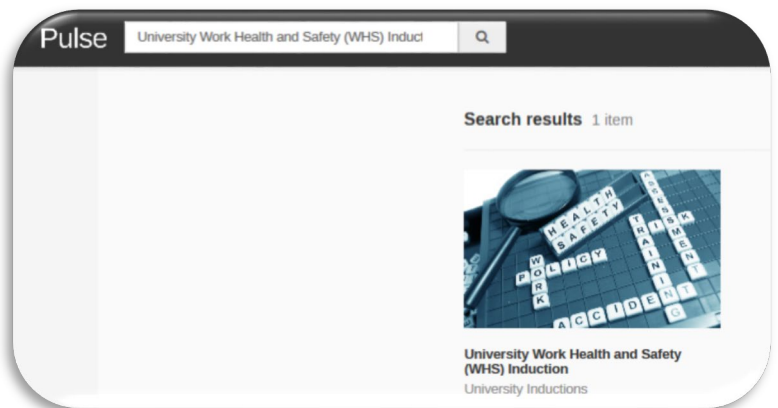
Pulse University Work Health and Safety (WHS) Induct

Search results 1 item

HEALTH SAFETY POLICY WORK TRAINING RISK ASSESSMENT ACCIDENT

University Work Health and Safety (WHS) Induction
University Inductions